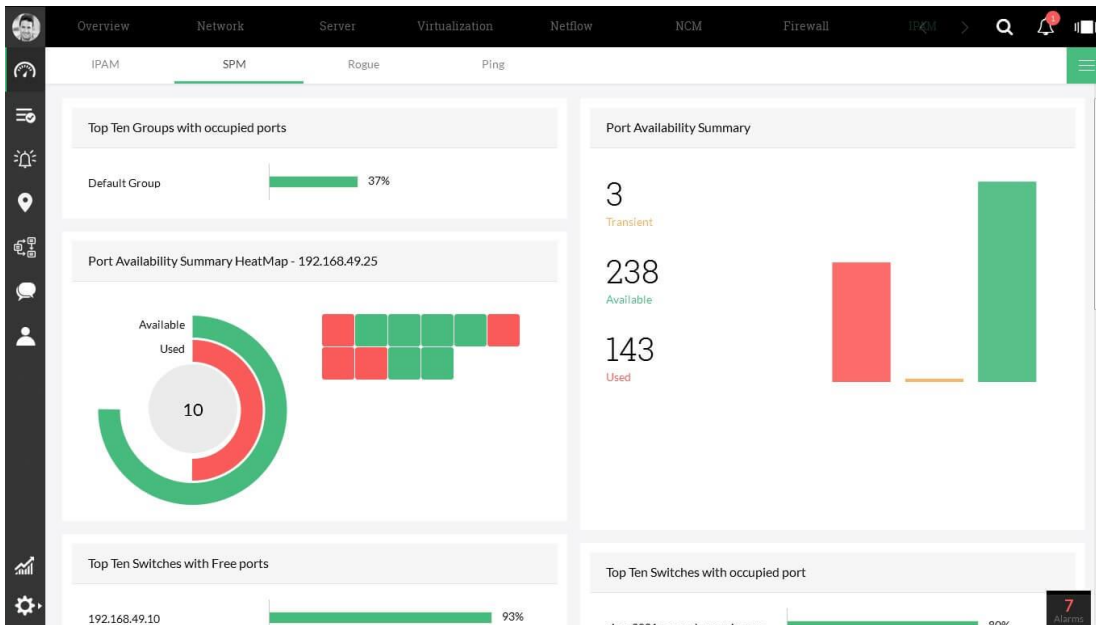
Overview Network Server Virtualization Netflow NCM Firewall IPAM

1

IPAM SPM Rogue Ping

Top Ten Groups with occupied ports

Default Group 37%

Port Availability Summary HeatMap - 192.168.49.25

Available

Used

10

Port Availability Summary

3
Transient

238
Available

143
Used

Top Ten Switches with Free ports

192.168.49.10 93%

Top Ten Switches with occupied port

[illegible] 80%

7
Alarms